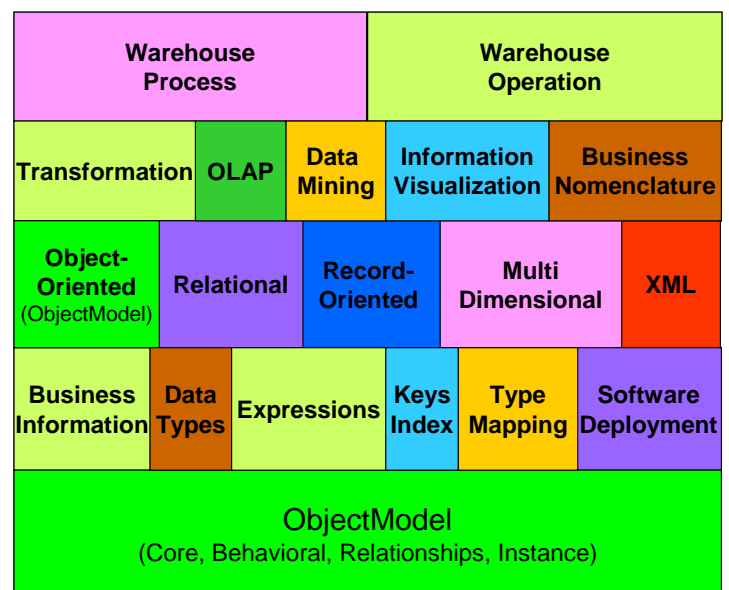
| Warehouse Process | Warehouse Operation |
|---|---|

| Transformation | OLAP | Data Mining | Information Visualization | Business Nomenclature |
|---|---|---|---|---|

| Object-Oriented (ObjectModel) | Relational | Record-Oriented | Multi Dimensional | XML |
|---|---|---|---|---|

| Business Information | Data Types | Expressions | Keys Index | Type Mapping | Software Deployment |
|---|---|---|---|---|---|

ObjectModel
(Core, Behavioral, Relationships, Instance)